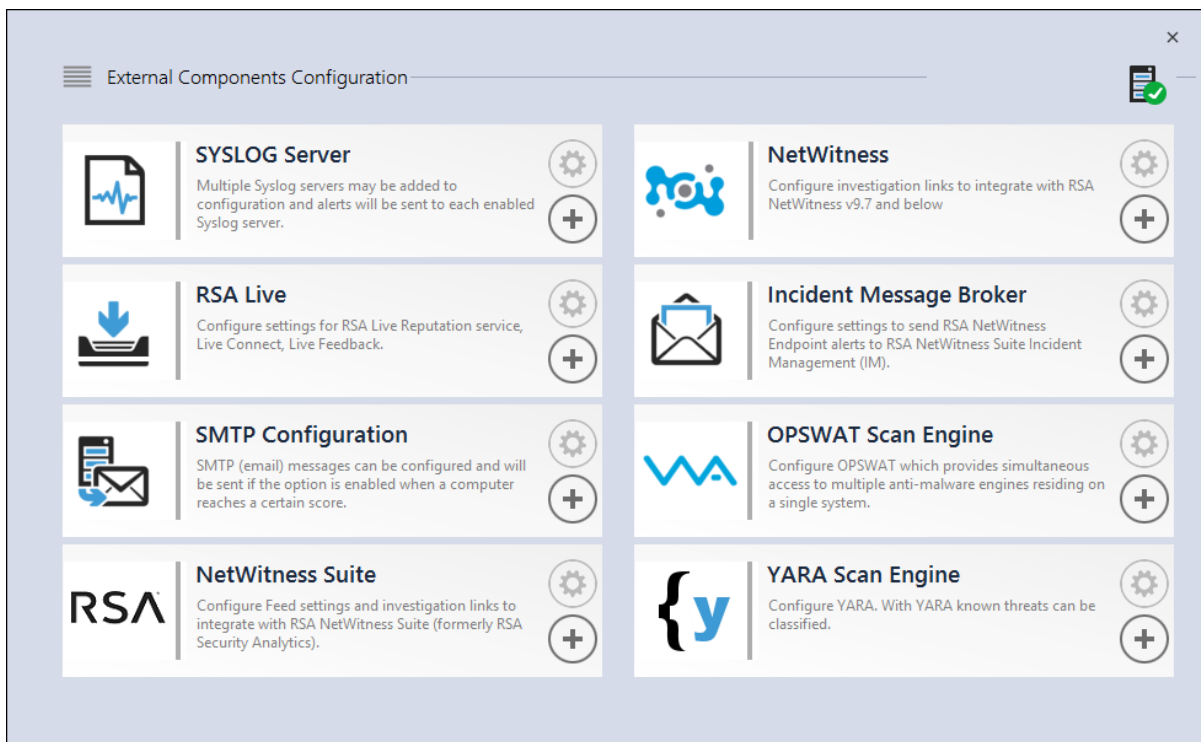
×

External Components Configuration

SYSLOG Server
Multiple Syslog servers may be added to configuration and alerts will be sent to each enabled Syslog server.

NetWitness
Configure investigation links to integrate with RSA NetWitness v9.7 and below

RSA Live
Configure settings for RSA Live Reputation service, Live Connect, Live Feedback.

Incident Message Broker
Configure settings to send RSA NetWitness Endpoint alerts to RSA NetWitness Suite Incident Management (IM).

SMTP Configuration
SMTP (email) messages can be configured and will be sent if the option is enabled when a computer reaches a certain score.

OPSWAT Scan Engine
Configure OPSWAT which provides simultaneous access to multiple anti-malware engines residing on a single system.

RSA

NetWitness Suite
Configure Feed settings and investigation links to integrate with RSA NetWitness Suite (formerly RSA Security Analytics).

{y

YARA Scan Engine
Configure YARA. With YARA known threats can be classified.